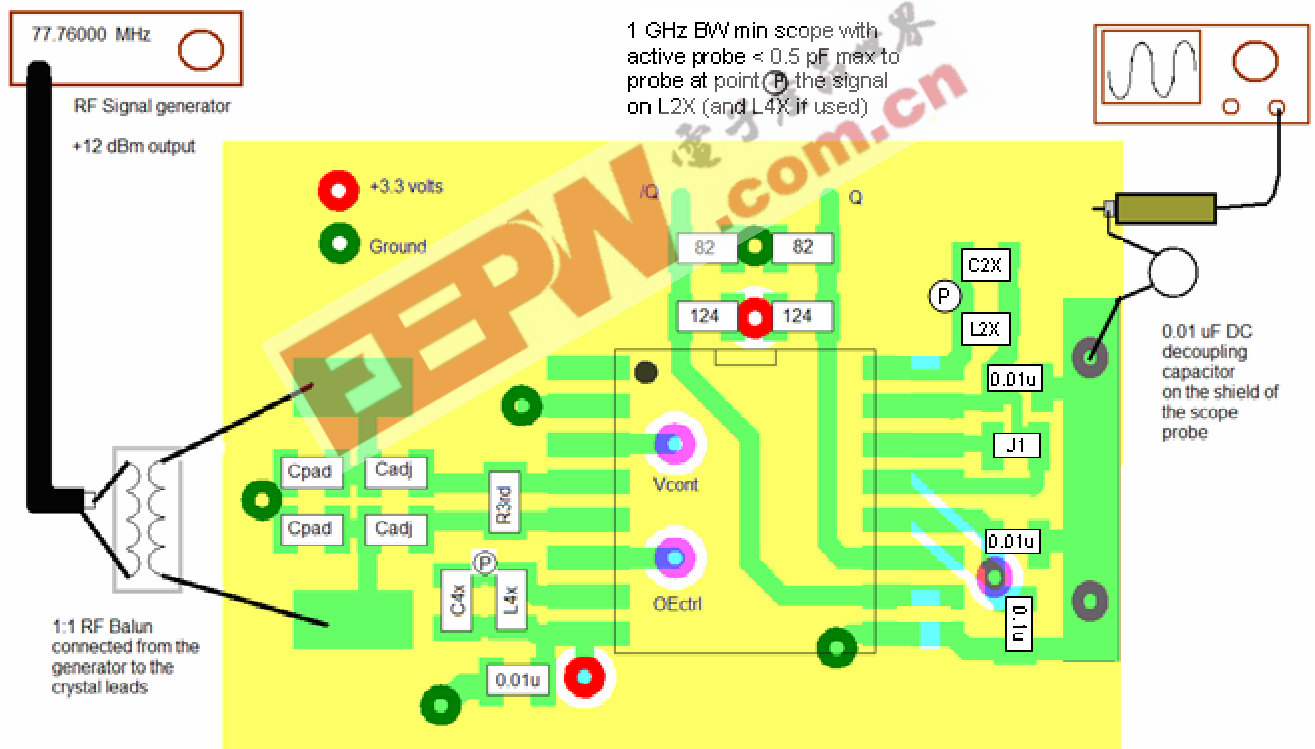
77.76000 MHz

RF Signal generator

+12 dBm output

1 GHz BW min scope with active probe < 0.5 pF max to probe at point P the signal on L2X (and L4X if used)

EEPW.com.cn 电子产品世界

+3.3 volts

Ground

/Q

Q

82

82

124

124

C2X

P

L2X

0.01 uF DC decoupling capacitor on the shield of the scope probe

0.01u

J1

Vcont

OEctrl

Cpad

Cadj

Cpad

Cadj

R3rd

P

C4x

L4x

0.01u

0.1u

0.01u

1:1 RF Balun connected from the generator to the crystal leads